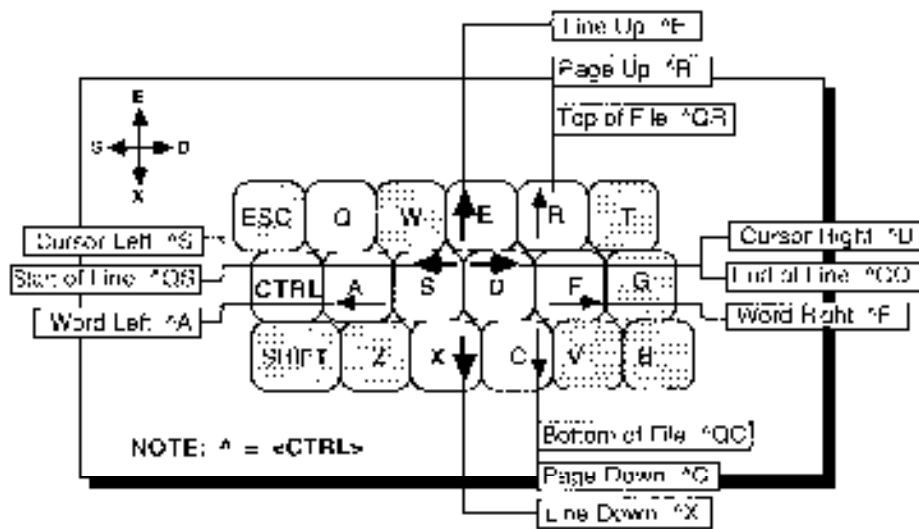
Line Up ^E
Page Up ^R
Top of File ^QR
E
S
D
X
ESC
Q
W
E
R
T
Cursor Left ^S
Start of Line ^QS
Word Left ^A
CTRL
A
S
D
F
G
Cursor Right ^D
End of Line ^QD
Word Right ^F
SHIFT
Z
X
C
V
B
NOTE: ^ = <CTRL>
Bottom of File ^QC
Page Down ^C
Line Down ^X